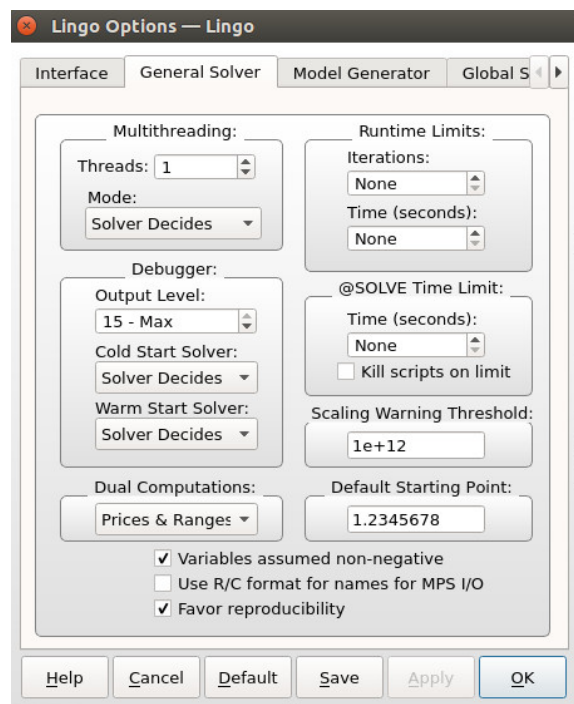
Lingo Options — Lingo

Interface | General Solver | Model Generator | Global S

Multithreading:
Threads: 1
Mode:
Solver Decides

Runtime Limits:
Iterations:
None
Time (seconds):
None

Debugger:
Output Level:
15 - Max
Cold Start Solver:
Solver Decides
Warm Start Solver:
Solver Decides

@SOLVE Time Limit:
Time (seconds):
None
Kill scripts on limit

Scaling Warning Threshold:
1e+12

Dual Computations:
Prices & Ranges

Default Starting Point:
1.2345678

✓ Variables assumed non-negative
Use R/C format for names for MPS I/O
✓ Favor reproducibility

Help | Cancel | Default | Save | Apply | OK